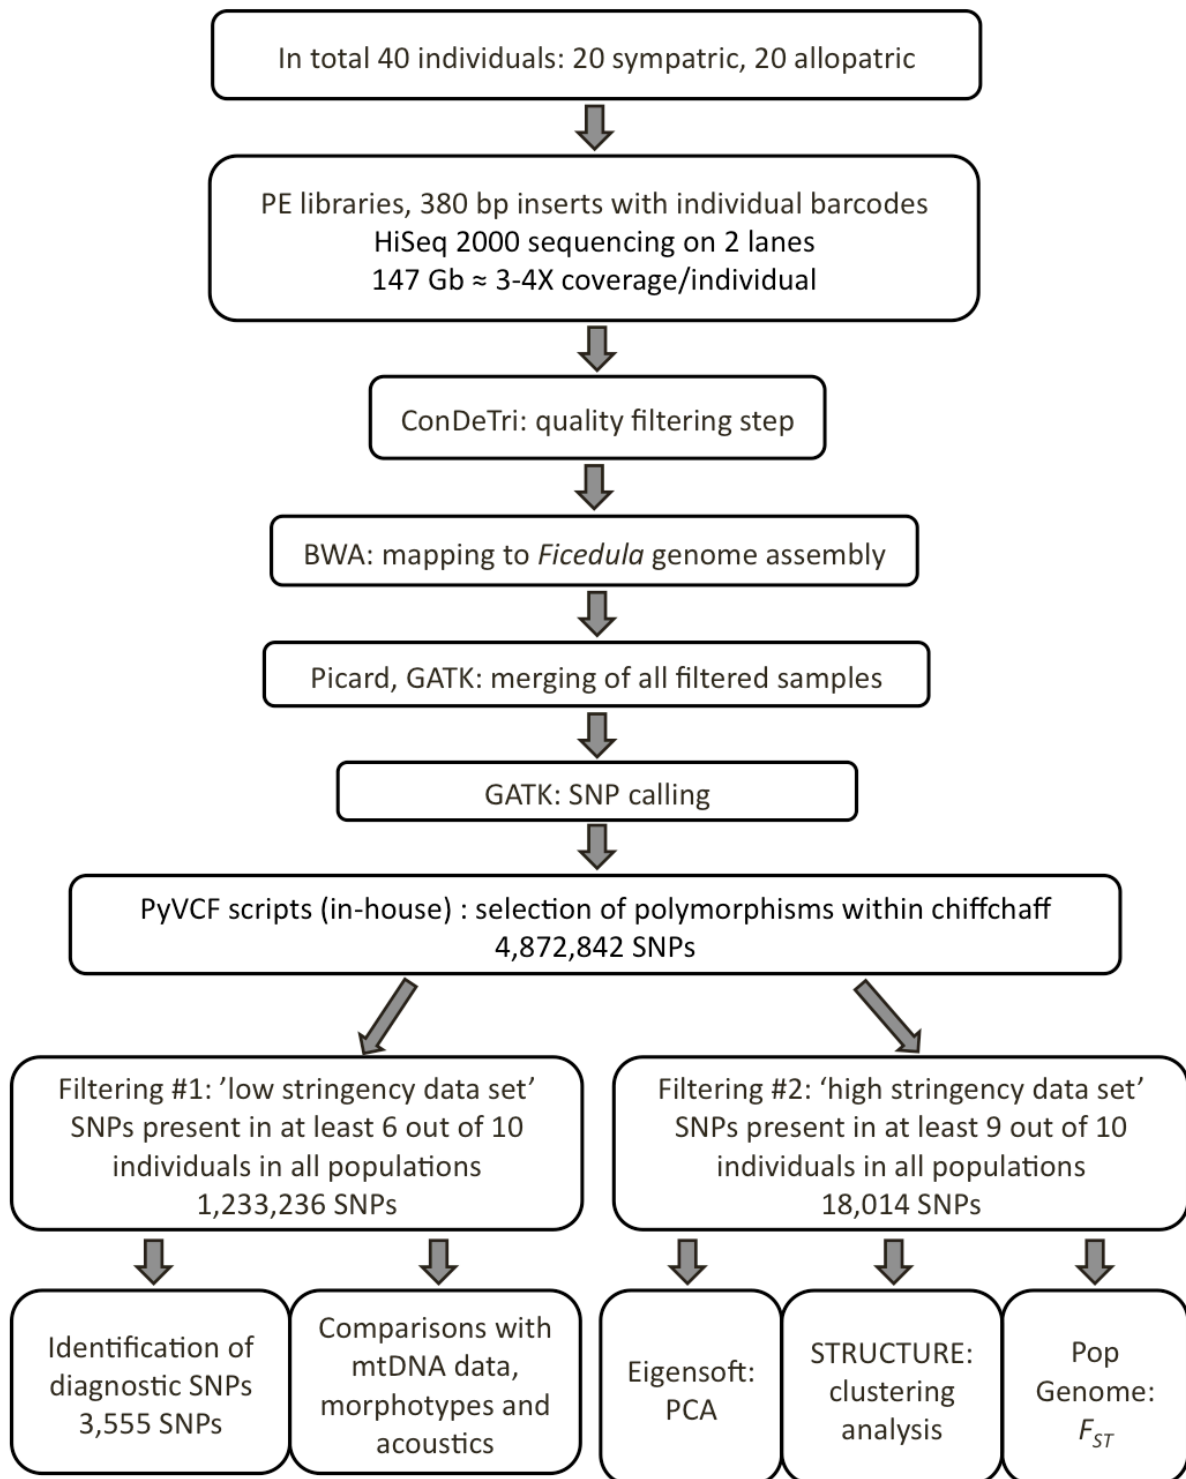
In total 40 individuals: 20 sympatric, 20 allopatric

PE libraries, 380 bp inserts with individual barcodes
HiSeq 2000 sequencing on 2 lanes
147 Gb ≈ 3-4X coverage/individual

ConDeTri: quality filtering step

BWA: mapping to Ficedula genome assembly

Picard, GATK: merging of all filtered samples

GATK: SNP calling

PyVCF scripts (in-house) : selection of polymorphisms within chiffchaff
4,872,842 SNPs

Filtering #1: 'low stringency data set'
SNPs present in at least 6 out of 10 individuals in all populations
1,233,236 SNPs

Filtering #2: 'high stringency data set'
SNPs present in at least 9 out of 10 individuals in all populations
18,014 SNPs

Identification of diagnostic SNPs
3,555 SNPs

Comparisons with mtDNA data, morphotypes and acoustics

Eigensoft: PCA

STRUCTURE: clustering analysis

Pop Genome: $F_{ST}$